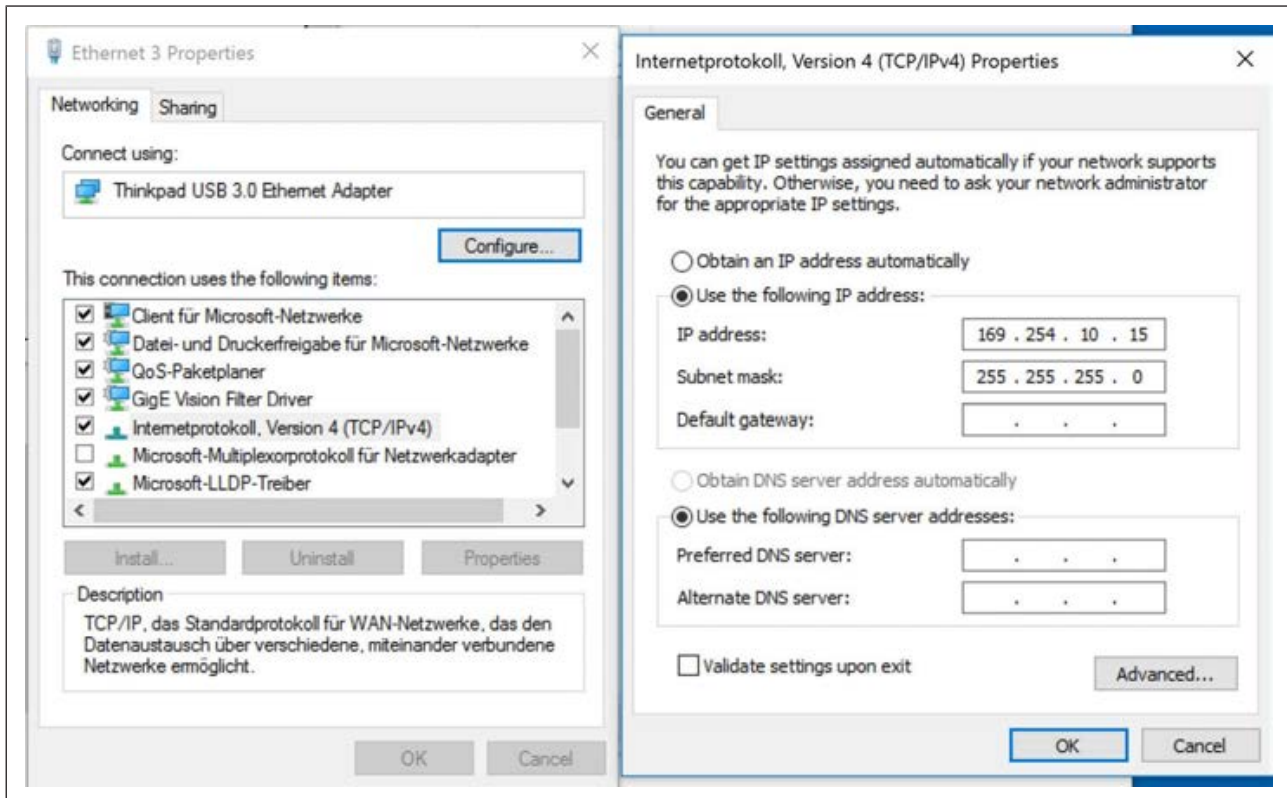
Ethernet 3 Properties

Networking Sharing

Connect using:

Thinkpad USB 3.0 Ethernet Adapter

Configure...

This connection uses the following items:

Client für Microsoft-Netzwerke
Datei- und Druckerfreigabe für Microsoft-Netzwerke
QoS-Paketplaner
GigE Vision Filter Driver
Internetprotokoll, Version 4 (TCP/IPv4)
Microsoft-Multiplexorprotokoll für Netzwerkadapter
Microsoft-LLDP-Treiber

Install... Uninstall Properties

Description
TCP/IP, das Standardprotokoll für WAN-Netzwerke, das den Datenaustausch über verschiedene, miteinander verbundene Netzwerke ermöglicht.

OK Cancel

Internetprotokoll, Version 4 (TCP/IPv4) Properties

General

You can get IP settings assigned automatically if your network supports this capability. Otherwise, you need to ask your network administrator for the appropriate IP settings.

Obtain an IP address automatically
Use the following IP address:
IP address: 169 . 254 . 10 . 15
Subnet mask: 255 . 255 . 255 . 0
Default gateway: . . .

Obtain DNS server address automatically
Use the following DNS server addresses:
Preferred DNS server: . . .
Alternate DNS server: . . .

Validate settings upon exit

Advanced...

OK Cancel